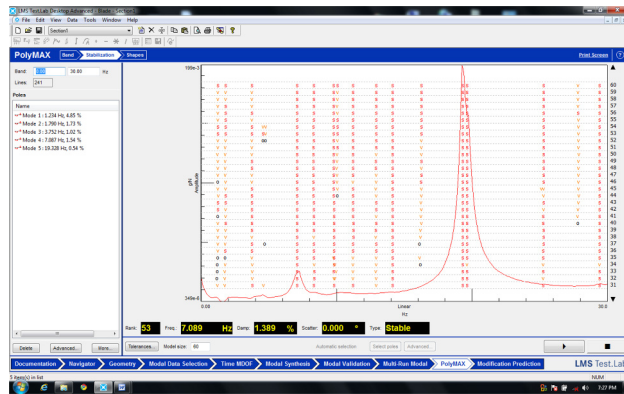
LMS Test.Lab Desktop Advanced - [Blade] - [Section1]

File Edit View Data Tools Window Help

Section1

PolyMAX Band Stabilization Shapes

Print Screen

Band: 0.00 30.00 Hz

Lines: 241

Poles

Name

Mode 1 : 1.234 Hz, 4.85 %
Mode 2 : 1.790 Hz, 1.73 %
Mode 3 : 3.752 Hz, 1.02 %
Mode 4 : 7.087 Hz, 1.54 %
Mode 5 : 19.328 Hz, 0.54 %

100e-3

345e-6

g/N
Amplitude

0.00 Linear Hz 30.0

60 59 58 57 56 55 54 53 52 51 50 49 48 47 46 45 44 43 42 41 40 39 38 37 36 35 34 33 32 31

Rank: 53 Freq.: 7.089 Hz Damp: 1.389 % Scatter: 0.000 ° Type: Stable

Delete Advanced... More...

Tolerances... Model size: 60

Automatic selection Select poles Advanced...

Documentation Navigator Geometry Modal Data Selection Time MDOF Modal Synthesis Modal Validation Multi-Run Modal PolyMAX Modification Prediction

LMS Test.Lab

5 item(s) in list

NUM

7:27 PM